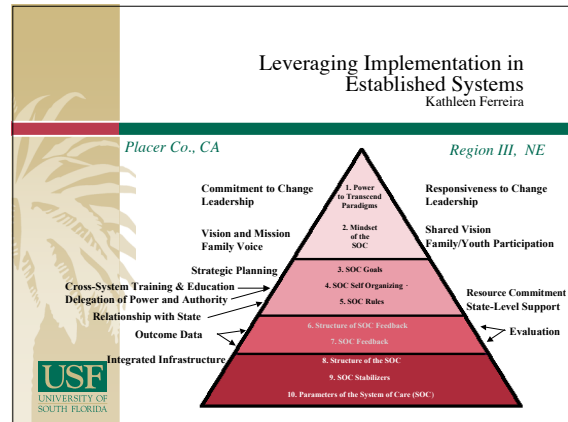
Leveraging Implementation in Established Systems
Kathleen Ferreira

Placer Co., CA

Region III, NE

Commitment to Change Leadership

Vision and Mission Family Voice

Strategic Planning

Cross-System Training & Education Delegation of Power and Authority

Relationship with State

Outcome Data

Integrated Infrastructure

1. Power to Transcend Paradigms

2. Mindset of the SOC

3. SOC Goals

4. SOC Self Organizing ·

5. SOC Rules

6. Structure of SOC Feedback

7. SOC Feedback

8. Structure of the SOC

9. SOC Stabilizers

10. Parameters of the System of Care (SOC)

Responsiveness to Change Leadership

Shared Vision Family/Youth Participation

Resource Commitment State-Level Support

Evaluation

USF
UNIVERSITY OF SOUTH FLORIDA